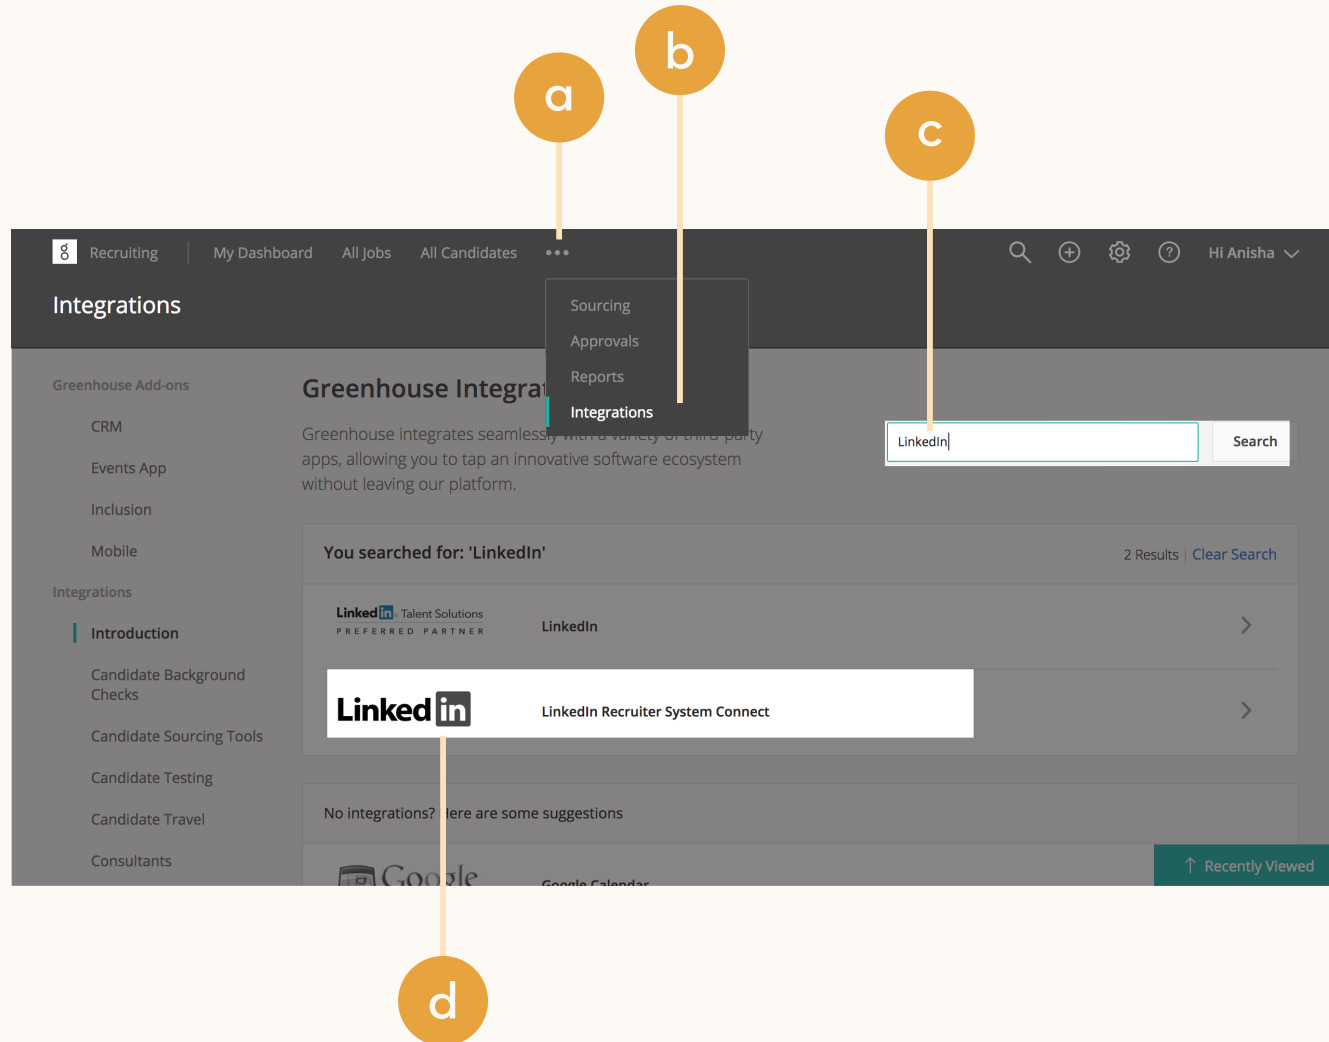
a

b

c

g Recruiting | My Dashboard All Jobs All Candidates •••

Hi Anisha

Integrations

Sourcing
Approvals
Reports
Integrations

Greenhouse Add-ons
CRM
Events App
Inclusion
Mobile
Integrations
Introduction
Candidate Background Checks
Candidate Sourcing Tools
Candidate Testing
Candidate Travel
Consultants

Greenhouse Integrat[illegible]

Greenhouse integrates seamless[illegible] party apps, allowing you to tap an innovative software ecosystem without leaving our platform.

LinkedIn

Search

You searched for: 'LinkedIn'

2 Results | Clear Search

Linked in Talent Solutions
PREFERRED PARTNER

LinkedIn

Linked in

LinkedIn Recruiter System Connect

No integrations? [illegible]ere are some suggestions

Google

Google Calendar

Recently Viewed

d